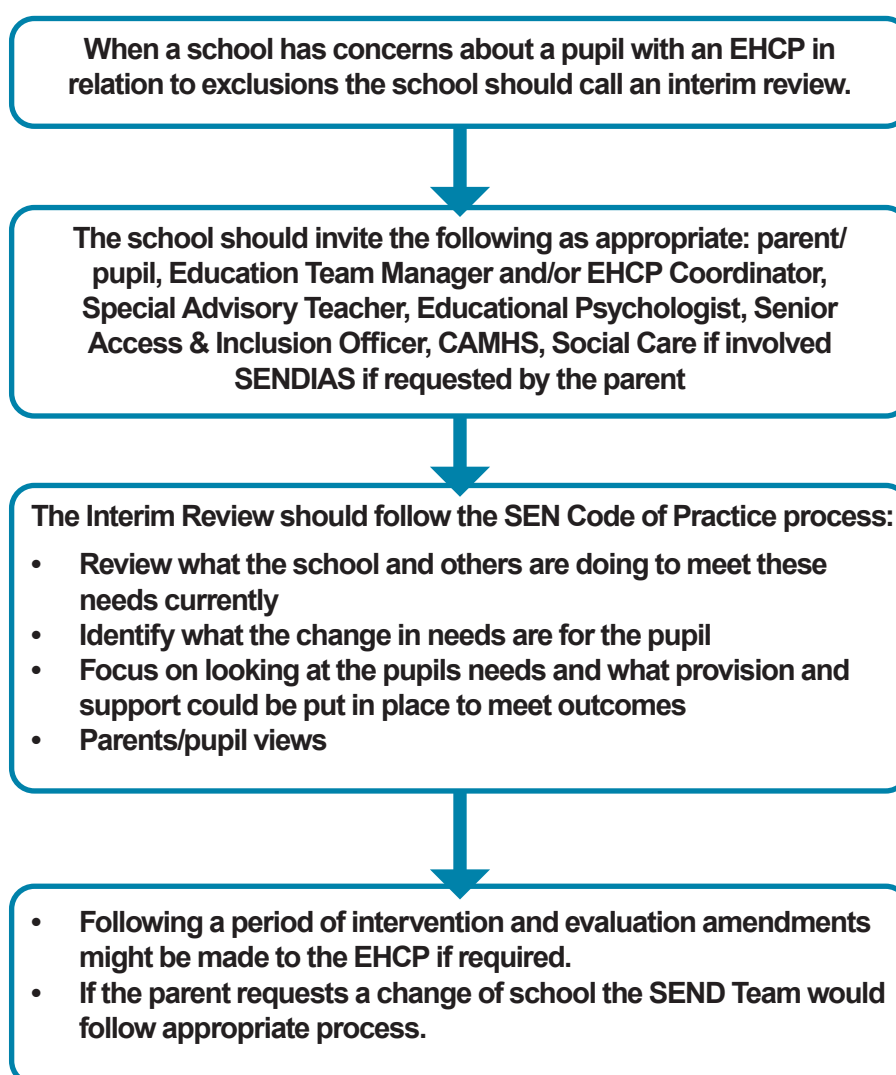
When a school has concerns about a pupil with an EHCP in relation to exclusions the school should call an interim review.

The school should invite the following as appropriate: parent/pupil, Education Team Manager and/or EHCP Coordinator, Special Advisory Teacher, Educational Psychologist, Senior Access & Inclusion Officer, CAMHS, Social Care if involved SENDIAS if requested by the parent

The Interim Review should follow the SEN Code of Practice process:

- Review what the school and others are doing to meet these needs currently
- Identify what the change in needs are for the pupil
- Focus on looking at the pupils needs and what provision and support could be put in place to meet outcomes
- Parents/pupil views

- Following a period of intervention and evaluation amendments might be made to the EHCP if required.
- If the parent requests a change of school the SEND Team would follow appropriate process.